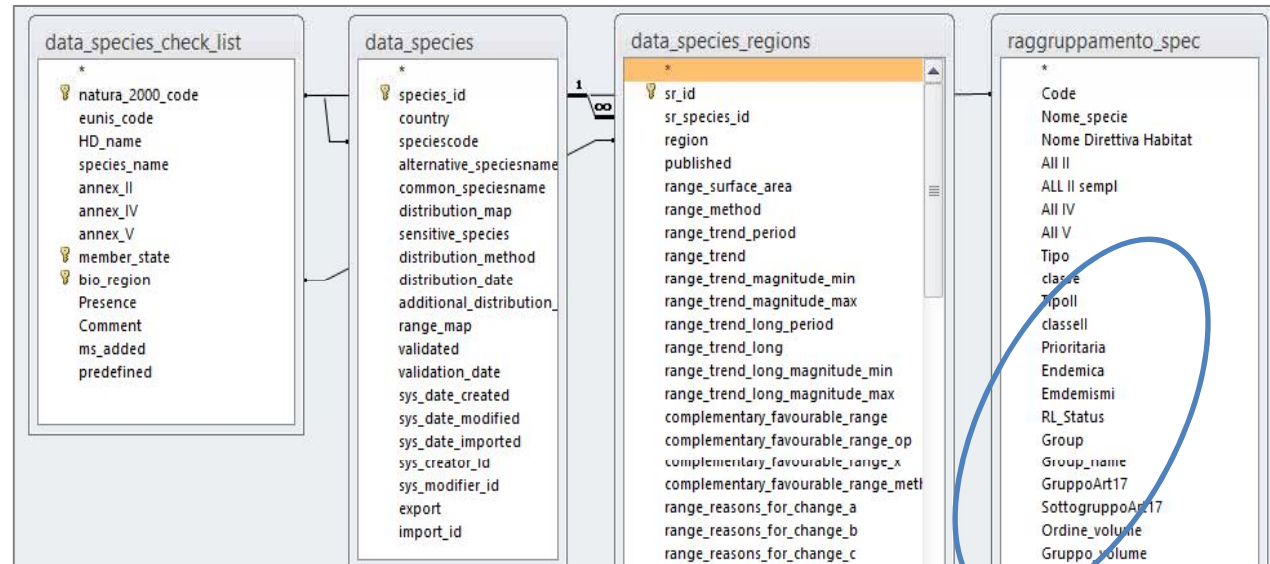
data_species_check_list

*
natura_2000_code
eunis_code
HD_name
species_name
annex_II
annex_IV
annex_V
member_state
bio_region
Presence
Comment
ms_added
predefined

data_species

*
species_id
country
speciescode
alternative_speciesname
common_speciesname
distribution_map
sensitive_species
distribution_method
distribution_date
additional_distribution_
range_map
validated
validation_date
sys_date_created
sys_date_modified
sys_date_imported
sys_creator_id
sys_modifier_id
export
import_id

1
∞

data_species_regions

*
sr_id
sr_species_id
region
published
range_surface_area
range_method
range_trend_period
range_trend
range_trend_magnitude_min
range_trend_magnitude_max
range_trend_long_period
range_trend_long
range_trend_long_magnitude_min
range_trend_long_magnitude_max
complementary_favourable_range
complementary_favourable_range_op
complementary_favourable_range_x
complementary_favourable_range_meth
range_reasons_for_change_a
range_reasons_for_change_b
range_reasons_for_change_c

raggruppamento_spec

*
Code
Nome_specie
Nome Direttiva Habitat
All II
ALL II sempl
All IV
All V
Tipo
classe
TipoII
classeII
Prioritaria
Endemica
Emdemismi
RL_Status
Group
Group_name
GruppoArt17
SottogruppoArt17
Ordine_volume
Gruppo_volume